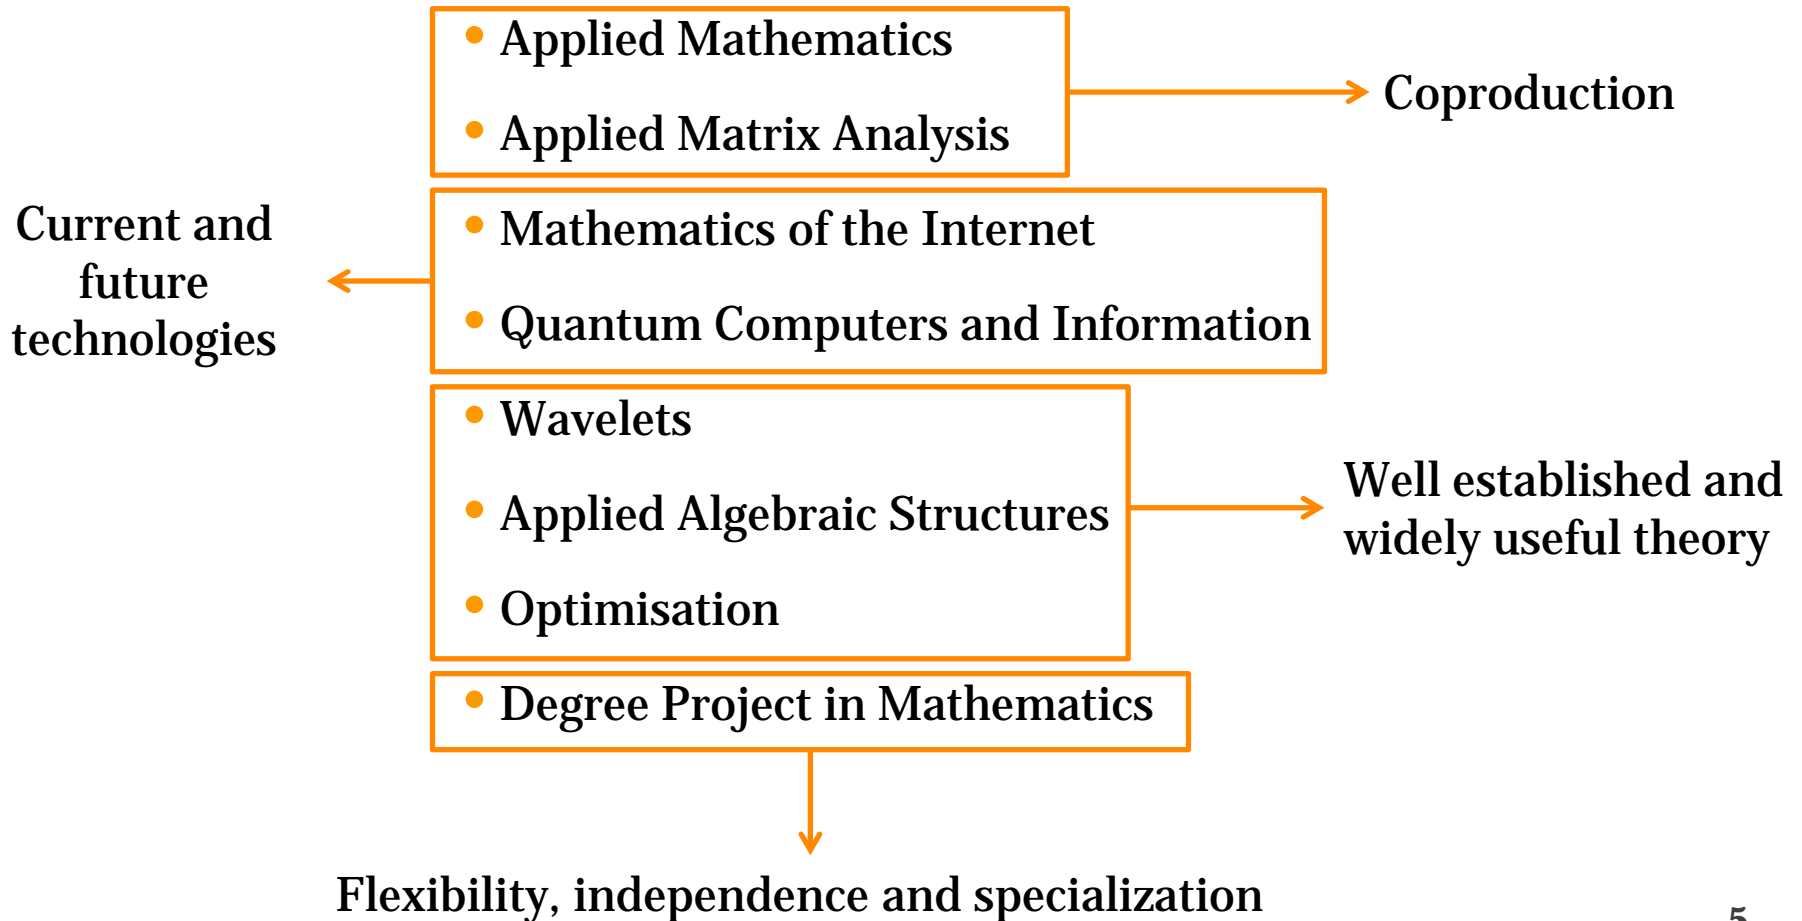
• Applied Mathematics
• Applied Matrix Analysis

Coproduction

Current and future technologies

• Mathematics of the Internet
• Quantum Computers and Information

• Wavelets
• Applied Algebraic Structures
• Optimisation

Well established and widely useful theory

• Degree Project in Mathematics

Flexibility, independence and specialization

5